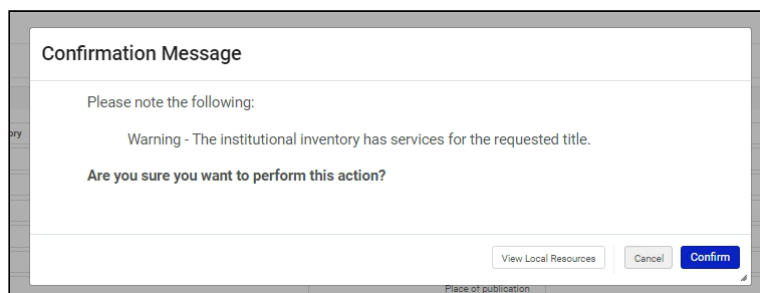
Confirmation Message

Please note the following:

Warning - The institutional inventory has services for the requested title.

Are you sure you want to perform this action?

View Local Resources

Cancel

Confirm

ory

Place of publication